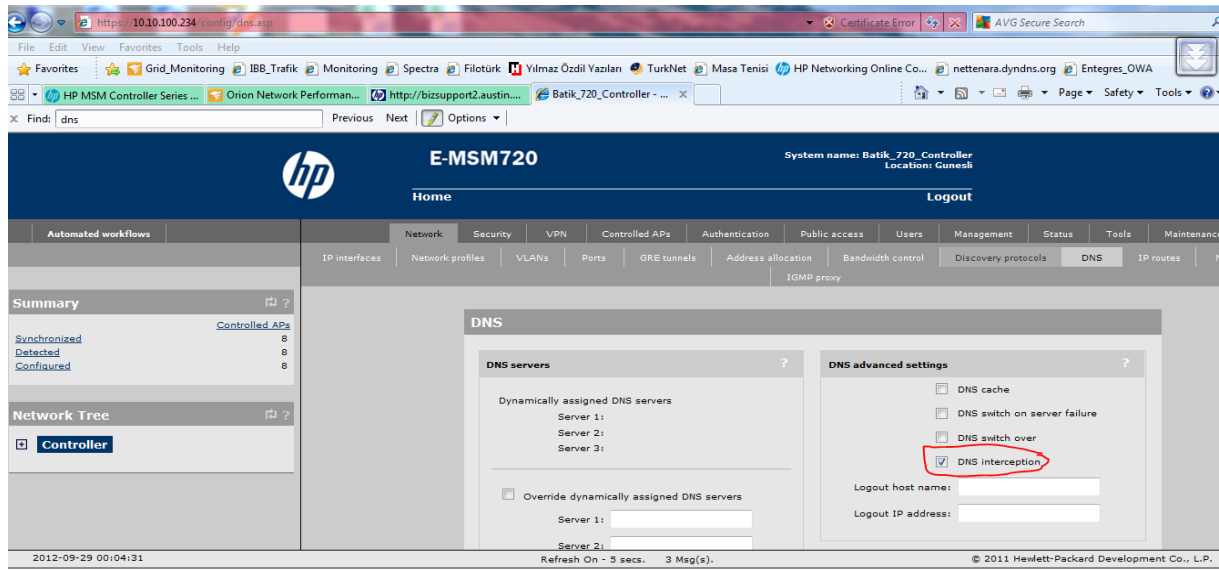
https://10.10.100.234/config/dns.asp
Certificate Error
AVG Secure Search
File Edit View Favorites Tools Help
Favorites Grid_Monitoring IBB_Trafik Monitoring Spectra Filotürk Yılmaz Özdil Yazıları TurkNet Masa Tenisi HP Networking Online Co... nettenara.dyndns.org Entegres_OWA
HP MSM Controller Series ... Orion Network Performan... http://bizsupport2.austin.... Batik_720_Controller - ...
Page Safety Tools
Find: dns Previous Next Options

E-MSM720
System name: Batik_720_Controller
Location: Gunesli
Home Logout

Automated workflows
Network Security VPN Controlled APs Authentication Public access Users Management Status Tools Maintenance
IP interfaces Network profiles VLANs Ports GRE tunnels Address allocation Bandwidth control Discovery protocols DNS IP routes
IGMP proxy

Summary
Controlled APs
Synchronized 8
Detected 8
Configured 8

Network Tree
Controller

DNS
DNS servers
Dynamically assigned DNS servers
Server 1:
Server 2:
Server 3:
Override dynamically assigned DNS servers
Server 1:
Server 2:

DNS advanced settings
DNS cache
DNS switch on server failure
DNS switch over
DNS interception
Logout host name:
Logout IP address:

2012-09-29 00:04:31 Refresh On - 5 secs. 3 Msg(s). © 2011 Hewlett-Packard Development Co., L.P.